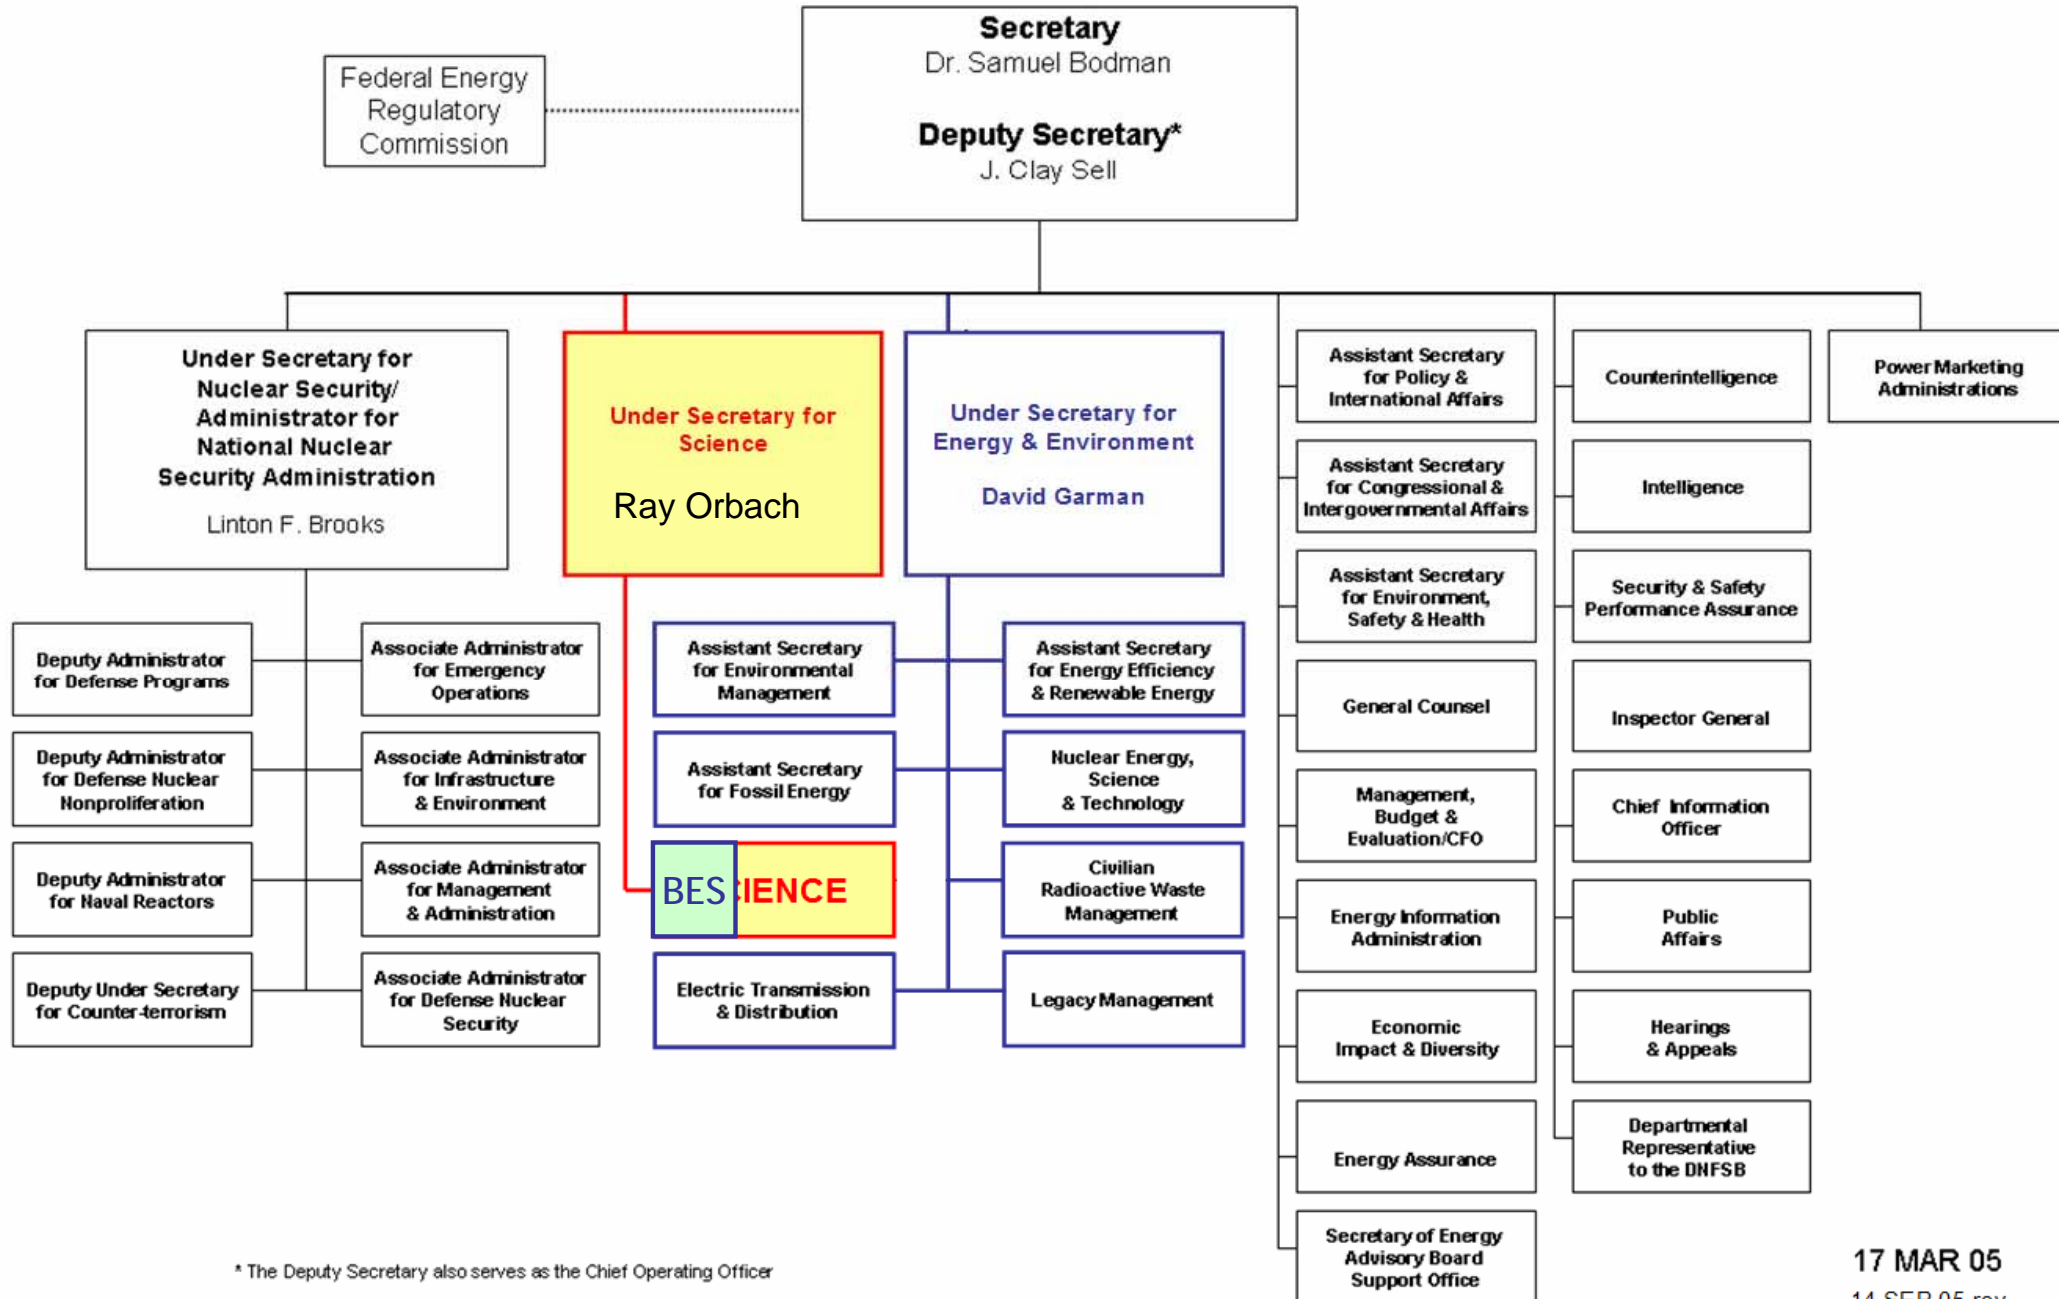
Secretary
Dr. Samuel Bodman

Deputy Secretary*
J. Clay Sell

Federal Energy Regulatory Commission

Under Secretary for Nuclear Security/ Administrator for National Nuclear Security Administration
Linton F. Brooks

Under Secretary for Science
Ray Orbach

Under Secretary for Energy & Environment
David Garman

Assistant Secretary for Policy & International Affairs

Counterintelligence

Power Marketing Administrations

Assistant Secretary for Congressional & Intergovernmental Affairs

Intelligence

Assistant Secretary for Environment, Safety & Health

Security & Safety Performance Assurance

Deputy Administrator for Defense Programs

Associate Administrator for Emergency Operations

Assistant Secretary for Environmental Management

Assistant Secretary for Energy Efficiency & Renewable Energy

General Counsel

Inspector General

Deputy Administrator for Defense Nuclear Nonproliferation

Associate Administrator for Infrastructure & Environment

Assistant Secretary for Fossil Energy

Nuclear Energy, Science & Technology

Management, Budget & Evaluation/CFO

Chief Information Officer

Deputy Administrator for Naval Reactors

Associate Administrator for Management & Administration

BES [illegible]IENCE

Civilian Radioactive Waste Management

Energy Information Administration

Public Affairs

Deputy Under Secretary for Counter-terrorism

Associate Administrator for Defense Nuclear Security

Electric Transmission & Distribution

Legacy Management

Economic Impact & Diversity

Hearings & Appeals

Energy Assurance

Departmental Representative to the DNFSB

Secretary of Energy Advisory Board Support Office

* The Deputy Secretary also serves as the Chief Operating Officer

17 MAR 05
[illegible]